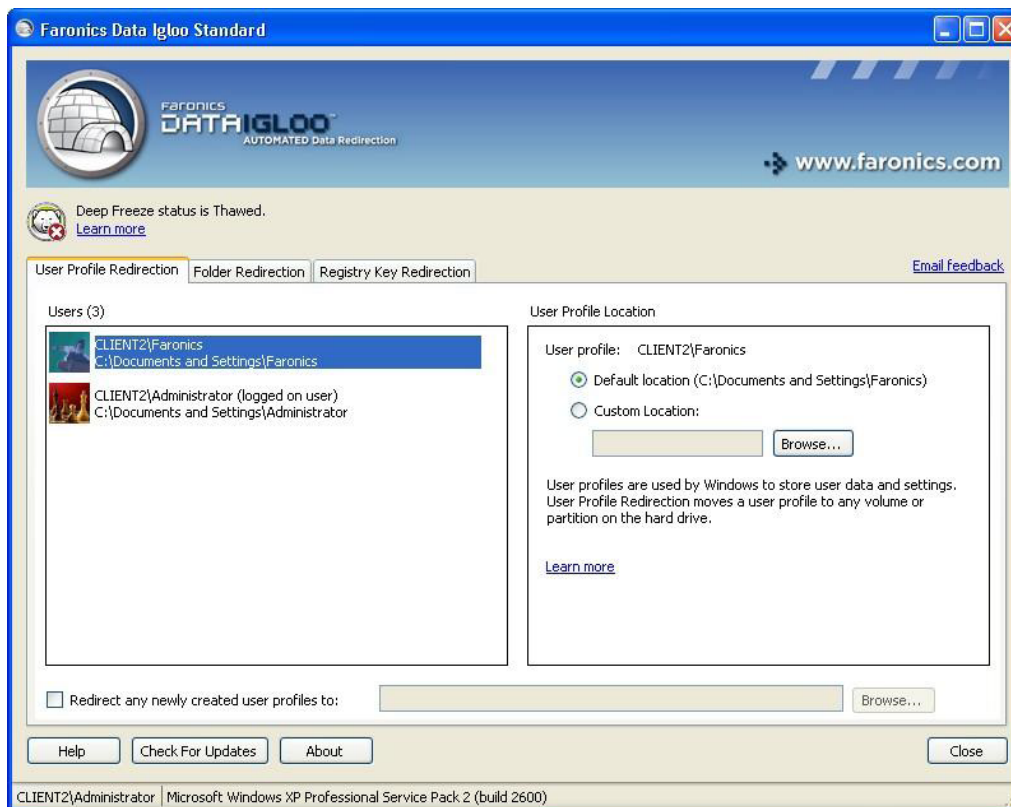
Faronics Data Igloo Standard

Faronics
DATAIGLOO
AUTOMATED Data Redirection

www.faronics.com

Deep Freeze status is Thawed.
Learn more

User Profile Redirection | Folder Redirection | Registry Key Redirection

Email feedback

Users (3)

CLIENT2\Faronics
C:\Documents and Settings\Faronics

CLIENT2\Administrator (logged on user)
C:\Documents and Settings\Administrator

User Profile Location

User profile: CLIENT2\Faronics

Default location (C:\Documents and Settings\Faronics)

Custom Location:

Browse...

User profiles are used by Windows to store user data and settings. User Profile Redirection moves a user profile to any volume or partition on the hard drive.

Learn more

Redirect any newly created user profiles to:

Browse...

Help | Check For Updates | About | Close

CLIENT2\Administrator | Microsoft Windows XP Professional Service Pack 2 (build 2600)